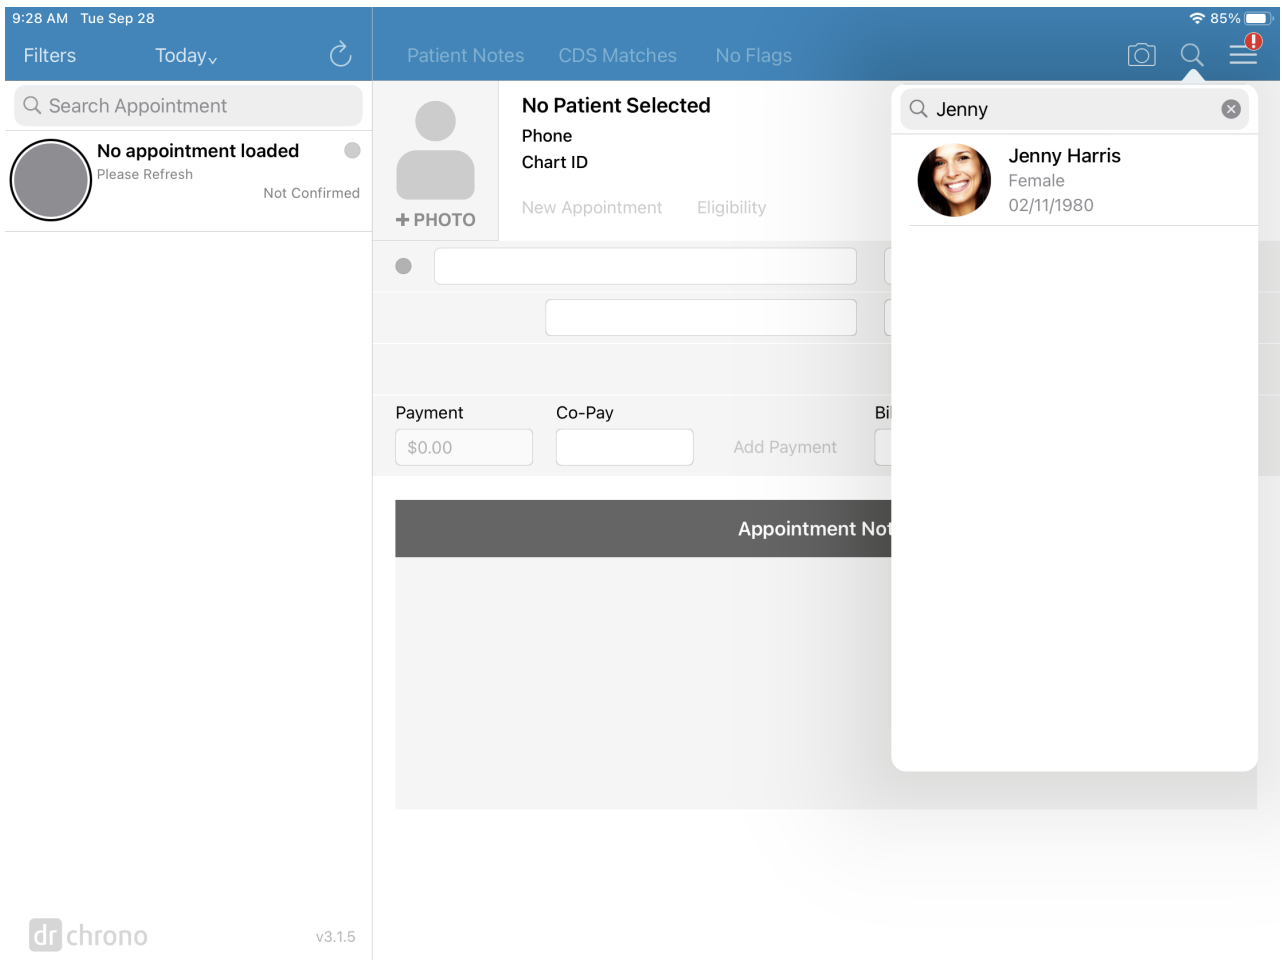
9:28 AM Tue Sep 28

85%

Filters Today

Patient Notes CDS Matches No Flags

Search Appointment

No appointment loaded
Please Refresh
Not Confirmed

+ PHOTO

No Patient Selected
Phone
Chart ID

New Appointment Eligibility

Jenny

Jenny Harris
Female
02/11/1980

Payment Co-Pay Bi

$0.00

Add Payment

Appointment Not

dr chrono v3.1.5